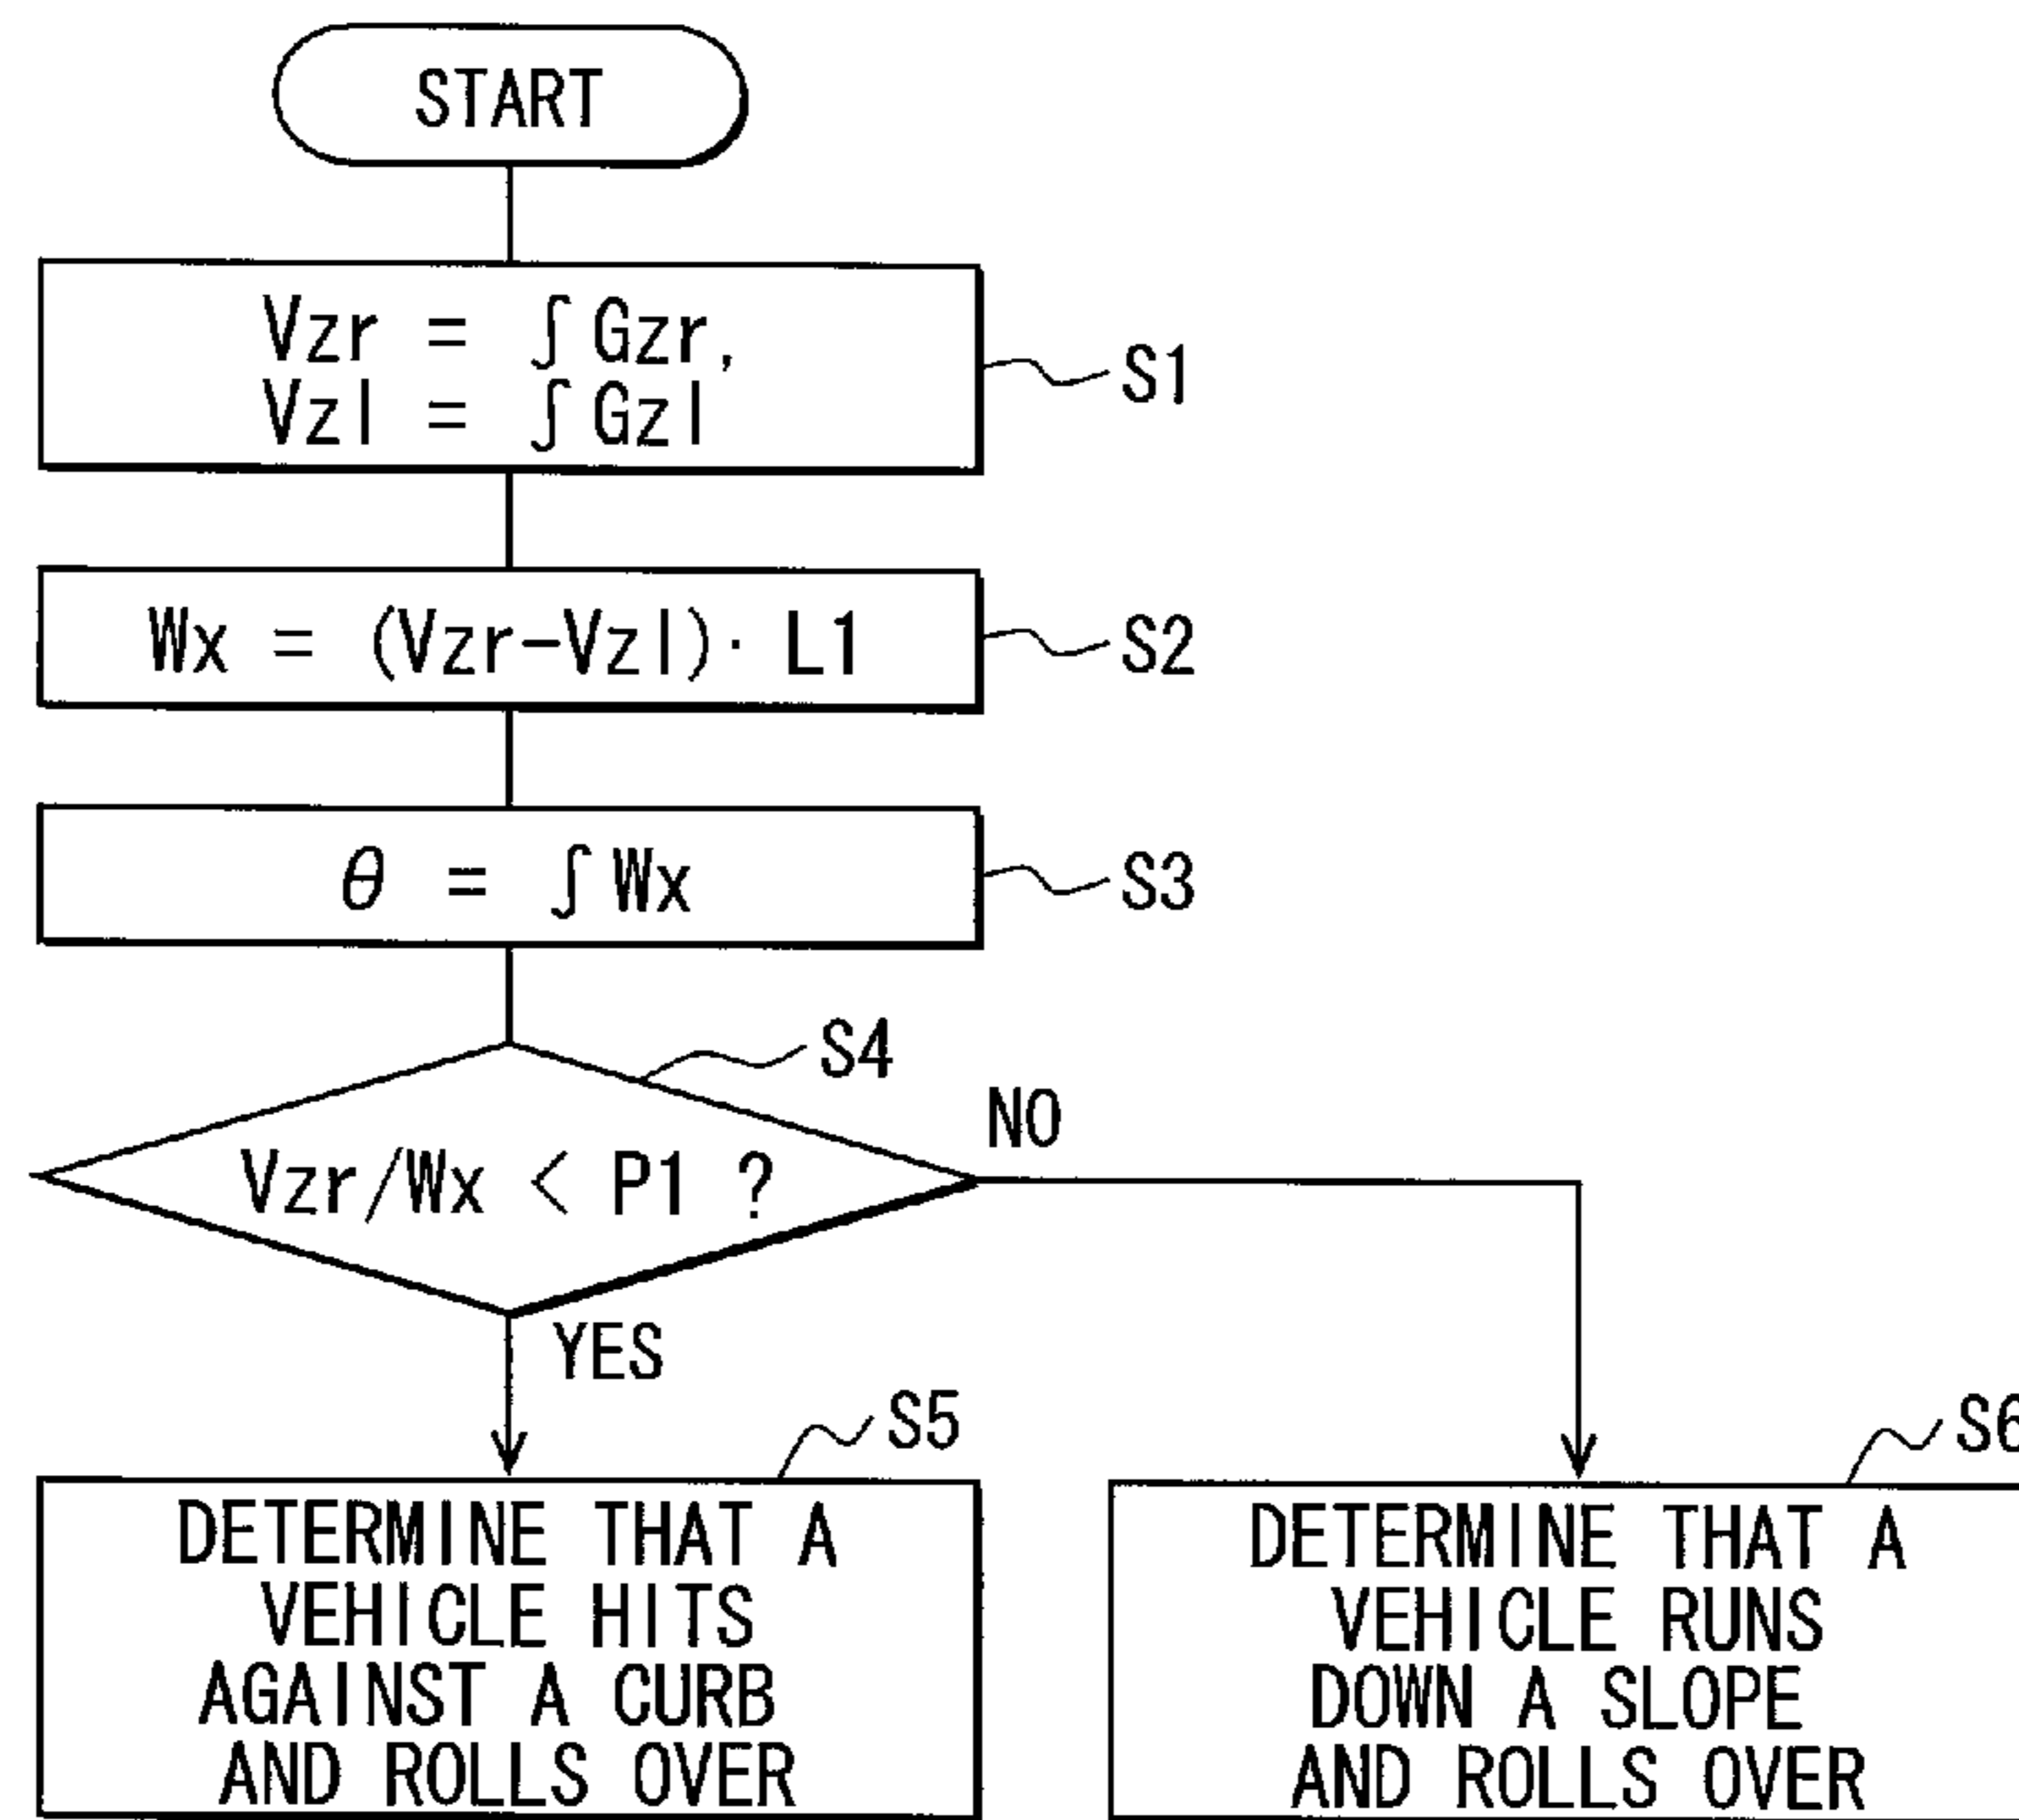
START

$Vzr = \int Gzr$,
$Vzl = \int Gzl$

S1

$Wx = (Vzr-Vzl) \cdot L1$

S2

$\theta = \int Wx$

S3

S4

$Vzr/Wx < P1$ ?

NO

YES

S5

S6

DETERMINE THAT A VEHICLE HITS AGAINST A CURB AND ROLLS OVER

DETERMINE THAT A VEHICLE RUNS DOWN A SLOPE AND ROLLS OVER